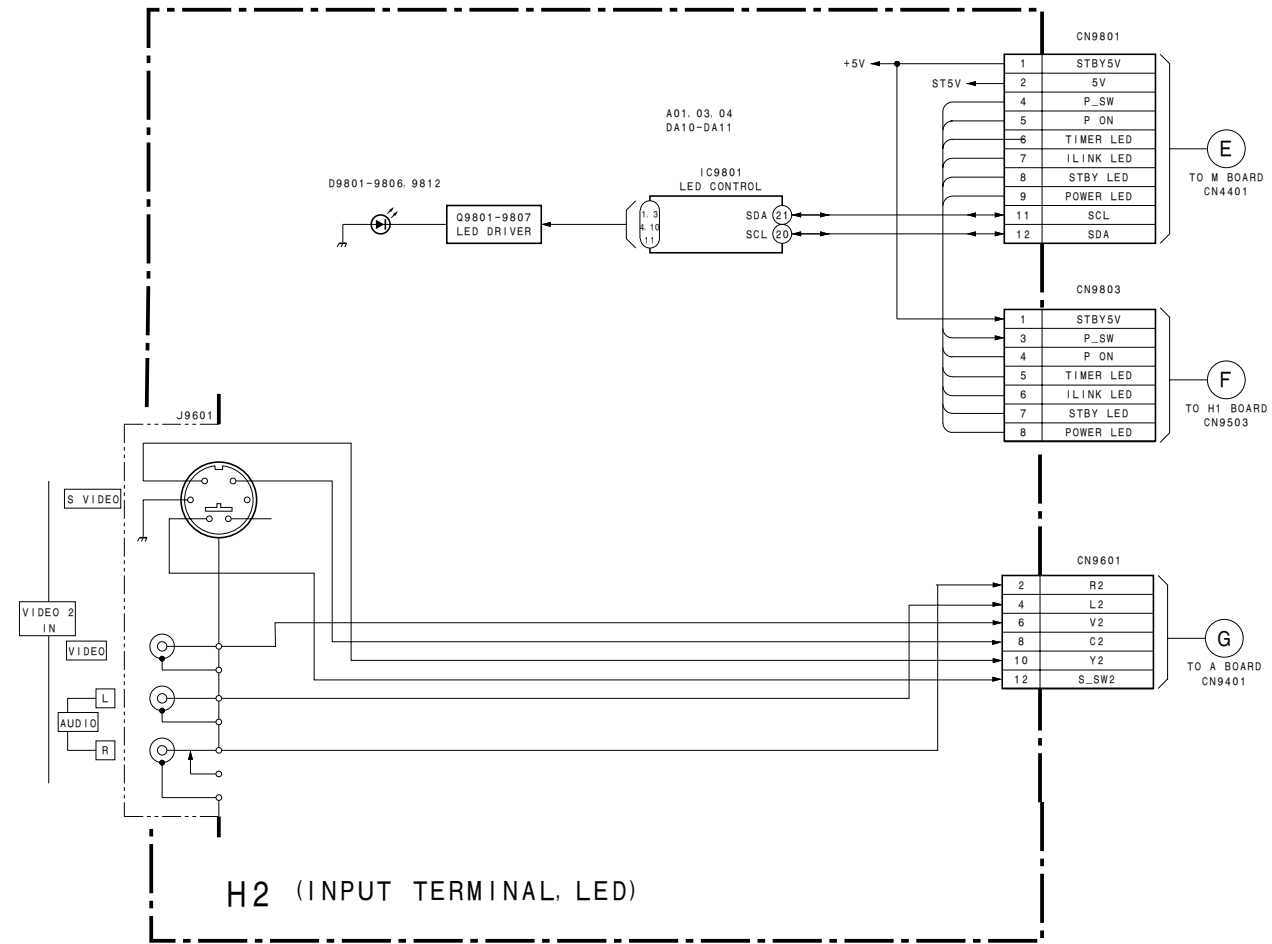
CN9801

+5V

ST5V

| 1 | STBY5V |
|---|---|
| 2 | 5V |
| 4 | P_SW |
| 5 | P ON |
| 6 | TIMER LED |
| 7 | ILINK LED |
| 8 | STBY LED |
| 9 | POWER LED |
| 11 | SCL |
| 12 | SDA |

E
TO M BOARD
CN4401

A01, 03, 04
DA10-DA11

D9801-9806, 9812

IC9801
LED CONTROL

Q9801-9807
LED DRIVER

1, 3
4, 10
11

SDA 21
SCL 20

CN9803

| 1 | STBY5V |
|---|---|
| 3 | P_SW |
| 4 | P ON |
| 5 | TIMER LED |
| 6 | ILINK LED |
| 7 | STBY LED |
| 8 | POWER LED |

F
TO H1 BOARD
CN9503

J9601

S VIDEO

VIDEO 2
IN

VIDEO

L
AUDIO
R

CN9601

| 2 | R2 |
|---|---|
| 4 | L2 |
| 6 | V2 |
| 8 | C2 |
| 10 | Y2 |
| 12 | S_SW2 |

G
TO A BOARD
CN9401

H2 (INPUT TERMINAL, LED)